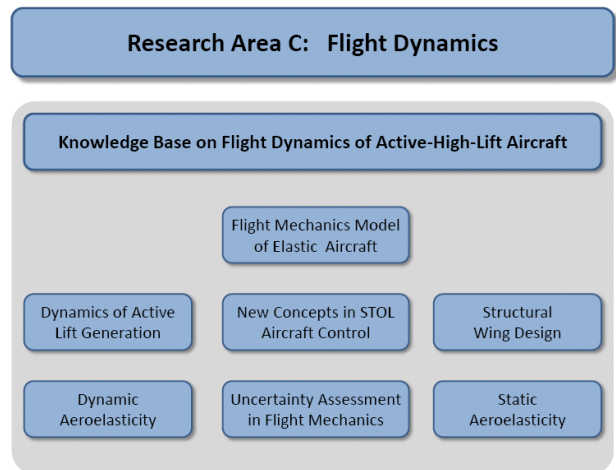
Research Area C: Flight Dynamics

Knowledge Base on Flight Dynamics of Active-High-Lift Aircraft

Flight Mechanics Model of Elastic Aircraft

Dynamics of Active Lift Generation

New Concepts in STOL Aircraft Control

Structural Wing Design

Dynamic Aeroelasticity

Uncertainty Assessment in Flight Mechanics

Static Aeroelasticity